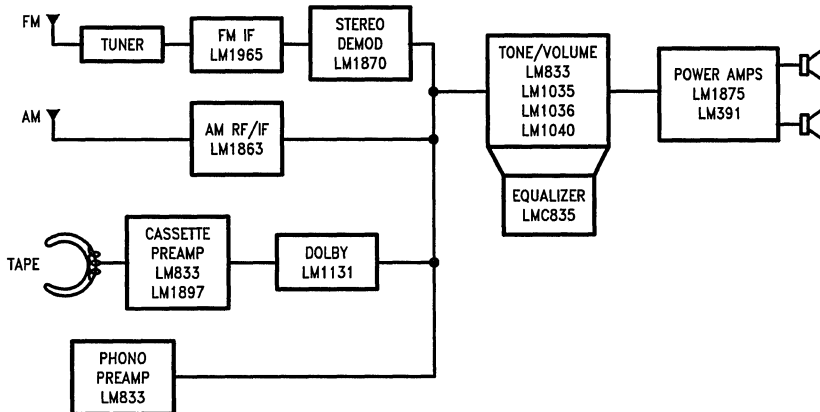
FM

TUNER

FM IF
LM1965

STEREO
DEMOD
LM1870

TONE/VOLUME
LM833
LM1035
LM1036
LM1040

POWER AMPS
LM1875
LM391

AM

AM RF/IF
LM1863

EQUALIZER
LMC835

TAPE

CASSETTE
PREAMP
LM833
LM1897

DOLBY
LM1131

PHONO
PREAMP
LM833